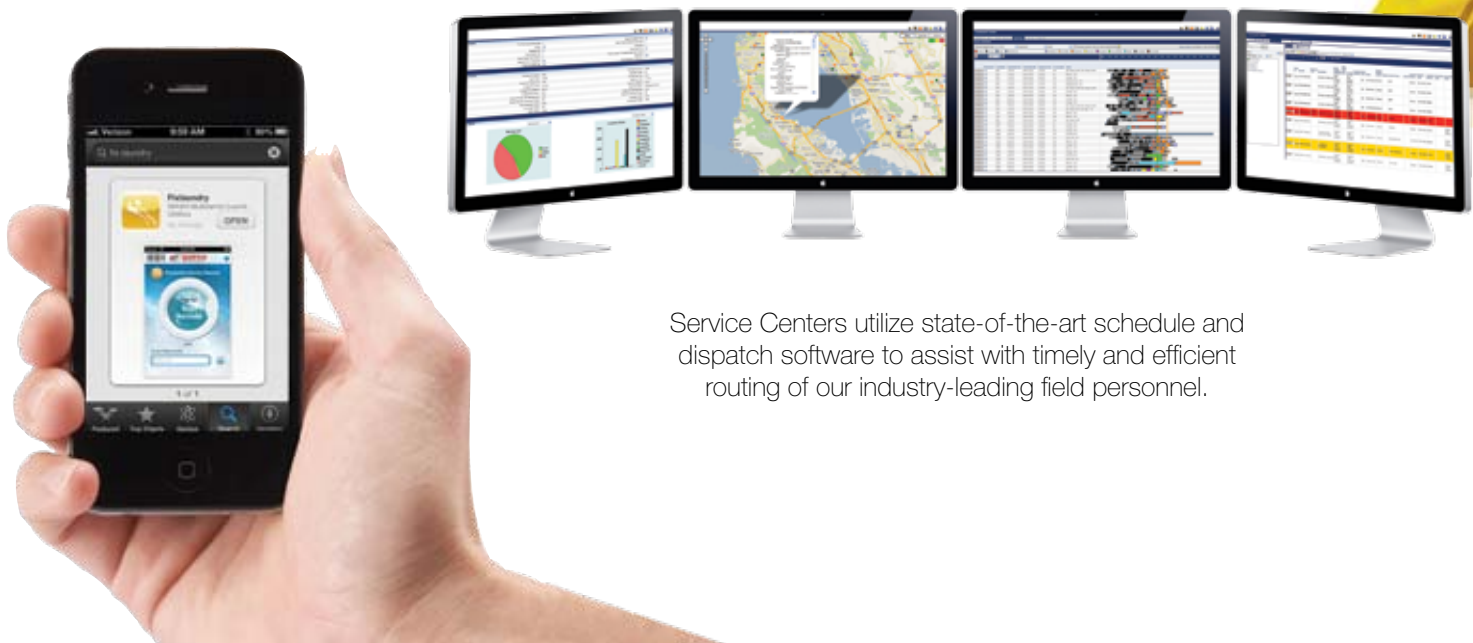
Verizon 9:58 AM 80%

fix laundry

Fixlaundry

OPEN

1 of 1

Featured Top Charts Genius Search Updates

Service Centers utilize state-of-the-art schedule and dispatch software to assist with timely and efficient routing of our industry-leading field personnel.